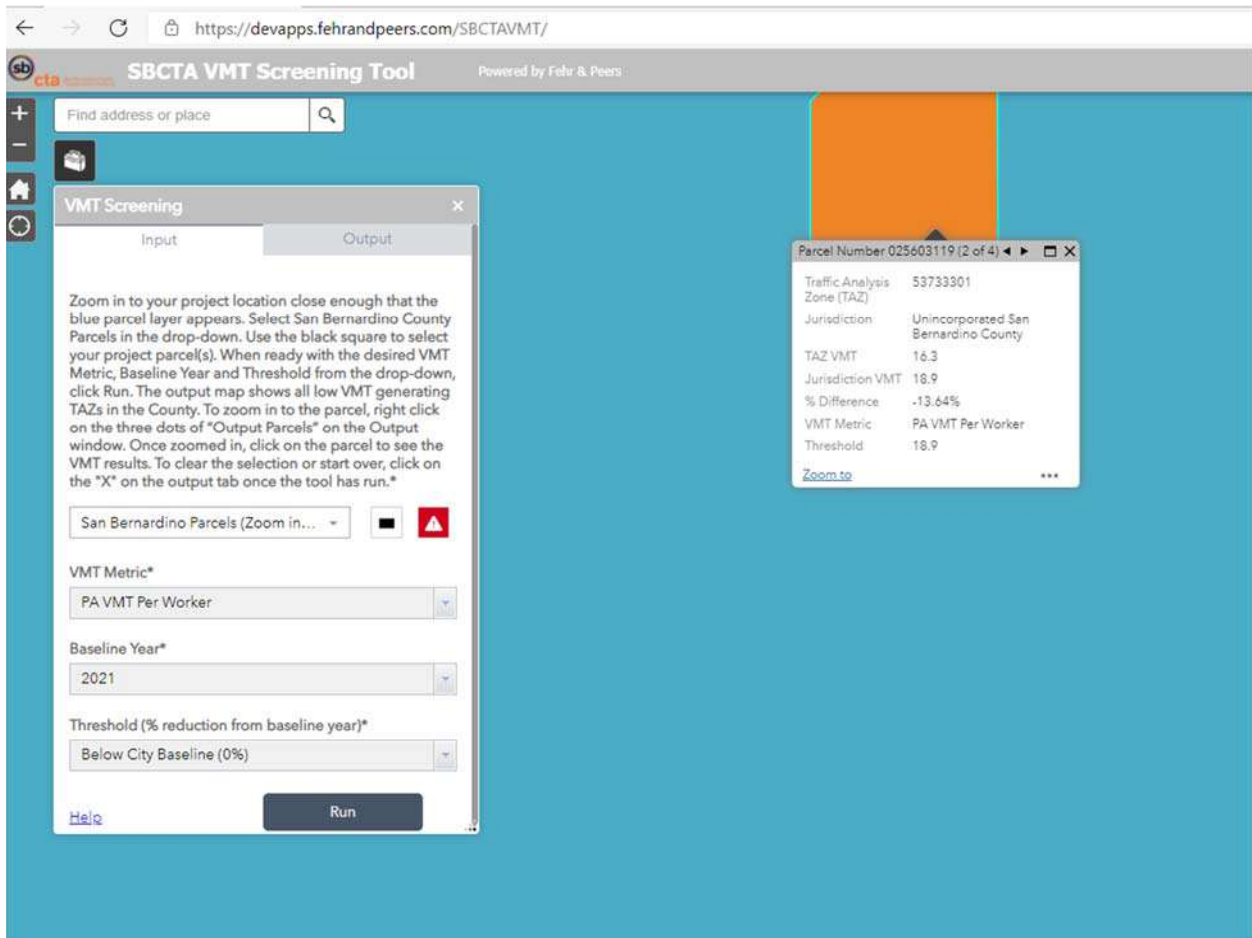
https://devapps.fehrandpeers.com/SBCTAVMT/

sb cta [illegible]

SBCTA VMT Screening Tool

Powered by Fehr & Peers

Find address or place

VMT Screening

×

Input

Output

Zoom in to your project location close enough that the blue parcel layer appears. Select San Bernardino County Parcels in the drop-down. Use the black square to select your project parcel(s). When ready with the desired VMT Metric, Baseline Year and Threshold from the drop-down, click Run. The output map shows all low VMT generating TAZs in the County. To zoom in to the parcel, right click on the three dots of "Output Parcels" on the Output window. Once zoomed in, click on the parcel to see the VMT results. To clear the selection or start over, click on the "X" on the output tab once the tool has run.*

San Bernardino Parcels (Zoom in...

VMT Metric*

PA VMT Per Worker

Baseline Year*

2021

Threshold (% reduction from baseline year)*

Below City Baseline (0%)

Help

Run

Parcel Number 025603119 (2 of 4)

| Traffic Analysis Zone (TAZ) | 53733301 |
|---|---|
| Jurisdiction | Unincorporated San Bernardino County |
| TAZ VMT | 16.3 |
| Jurisdiction VMT | 18.9 |
| % Difference | -13.64% |
| VMT Metric | PA VMT Per Worker |
| Threshold | 18.9 |

Zoom to

...